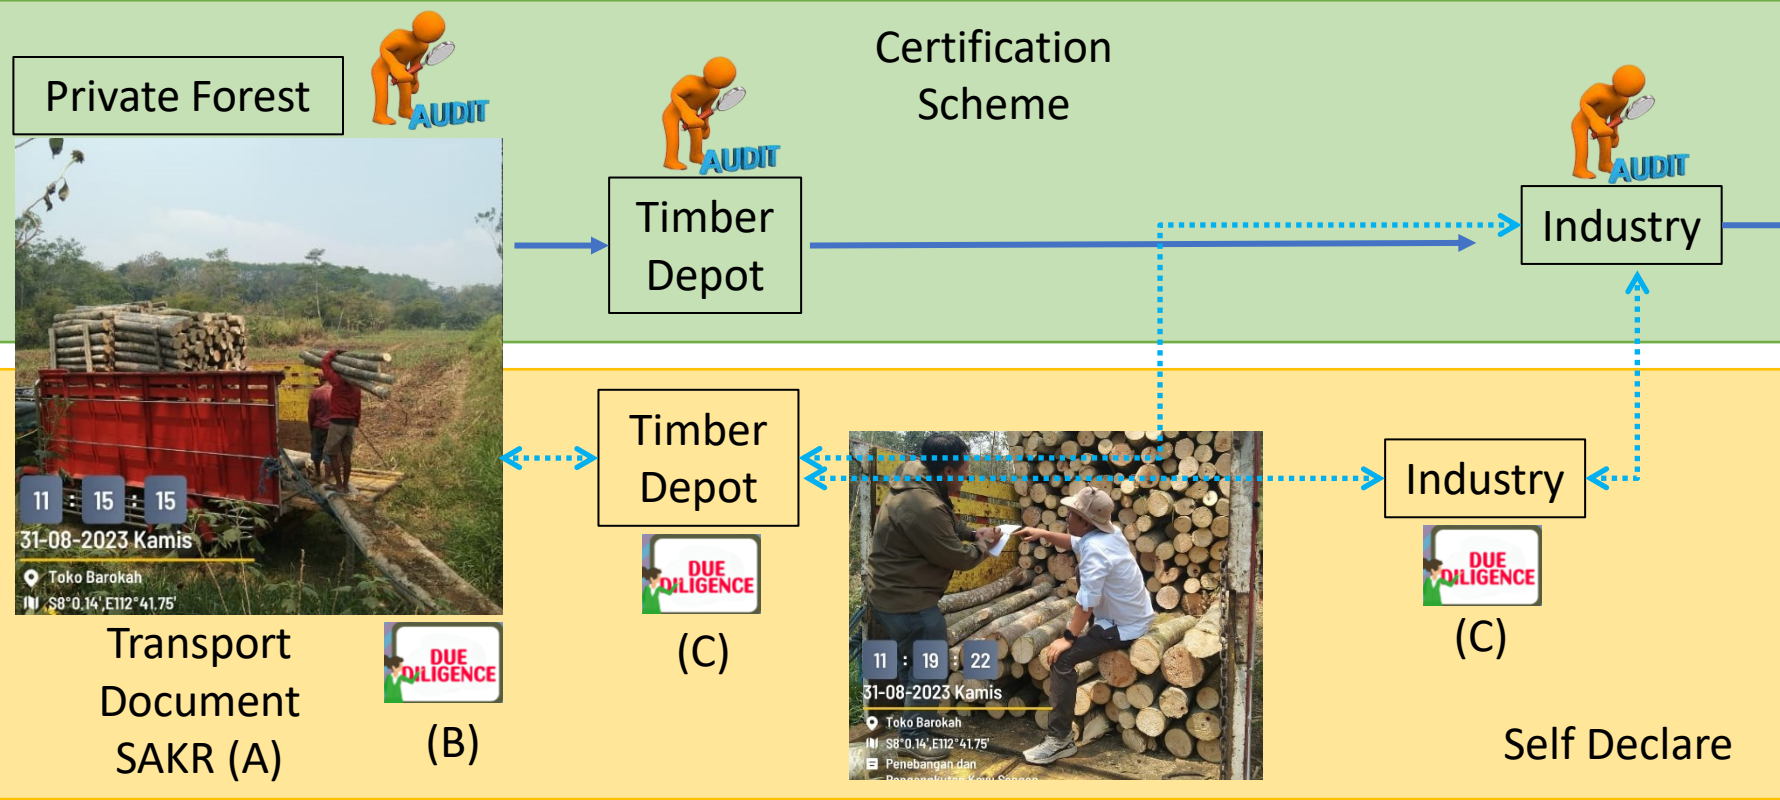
Private Forest

AUDIT

AUDIT

Certification Scheme

AUDIT

Timber Depot

Industry

11 : 15 : 15
31-08-2023 Kamis
Toko Barokah
S8°0.14',E112°41.75'

Timber Depot

Industry

DUE DILIGENCE

11 : 19 : 22
31-08-2023 Kamis
Toko Barokah
S8°0.14',E112°41.75'
Penebangan dan
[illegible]

DUE DILIGENCE

Transport Document SAKR (A)

DUE DILIGENCE

(B)

(C)

(C)

Self Declare